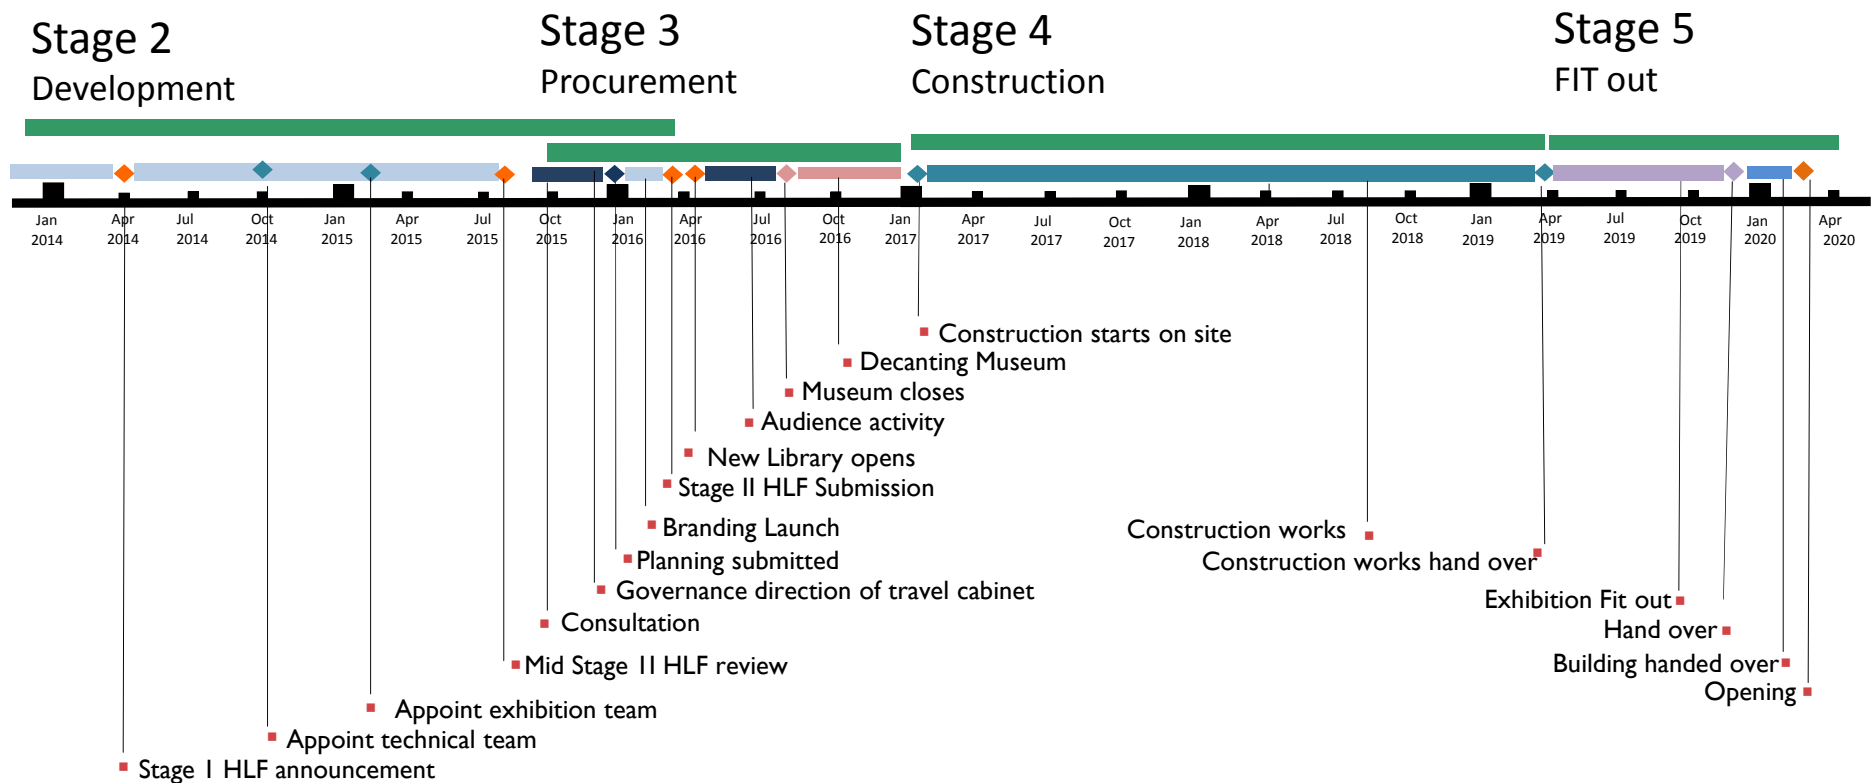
Stage 2
Development

Stage 3
Procurement

Stage 4
Construction

Stage 5
FIT out

Jan 2014 Apr 2014 Jul 2014 Oct 2014 Jan 2015 Apr 2015 Jul 2015 Oct 2015 Jan 2016 Apr 2016 Jul 2016 Oct 2016 Jan 2017 Apr 2017 Jul 2017 Oct 2017 Jan 2018 Apr 2018 Jul 2018 Oct 2018 Jan 2019 Apr 2019 Jul 2019 Oct 2019 Jan 2020 Apr 2020

Construction starts on site
Decanting Museum
Museum closes
Audience activity
New Library opens
Stage II HLF Submission
Branding Launch
Planning submitted
Governance direction of travel cabinet
Consultation
Mid Stage II HLF review
Appoint exhibition team
Appoint technical team
Stage I HLF announcement

Construction works
Construction works hand over
Exhibition Fit out
Hand over
Building handed over
Opening